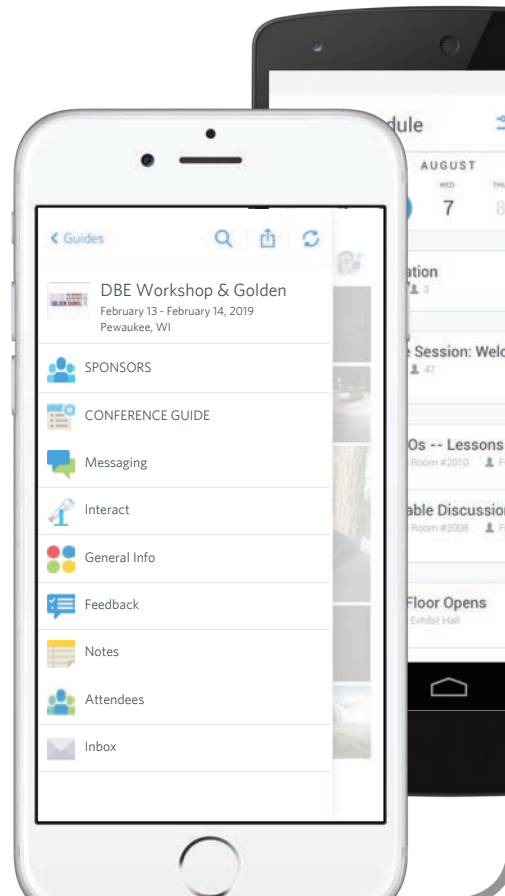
< Guides

DBE Workshop & Golden
February 13 - February 14, 2019
Pewaukee, WI

SPONSORS

CONFERENCE GUIDE

Messaging

Interact

General Info

Feedback

Notes

Attendees

Inbox

dule

AUGUST

WED

7

THU

8

ation

3

e Session: Welc

47

Os -- Lessons

Room #2010

able Discussion

Room #2008

Floor Opens

Exhibit Hall